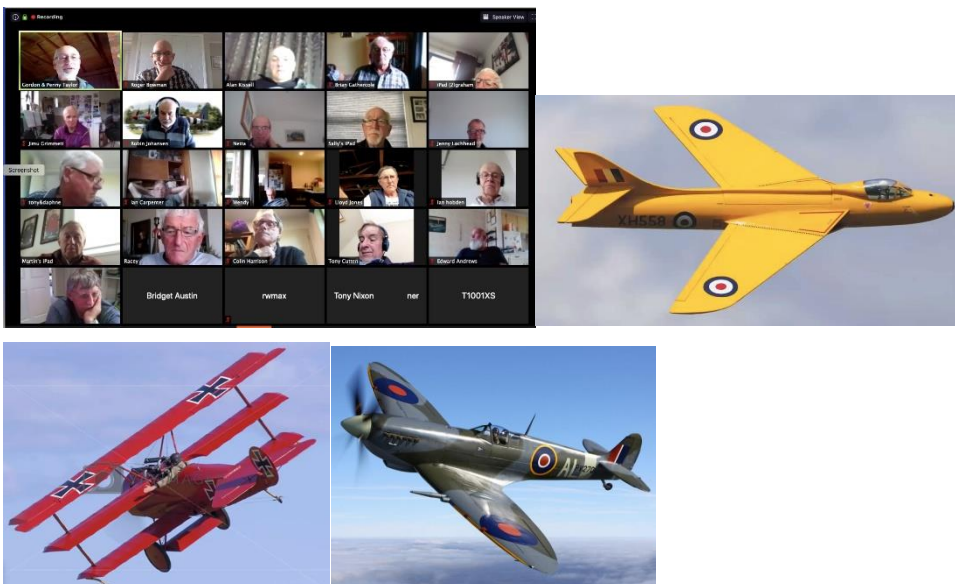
Recording

Speaker View

Gordon & Penny Tasker

Roger Bowman

Alan Kissell

Brian Catherwood

iPad (Z)graham

Jimu Crimmons

Kevin Johansen

Neila

Sally's iPad

Jenny Lochhead

Screenshot

tony&daphne

Ian Carpenter

Wendy

Lloyd Jones

Ian hobden

Martin's iPad

Racey

Colin Harrison

Tony Cutten

Edward Andrews

Bridget Austin

rwmax

Tony Nixon

ner

T1001XS

XH558

AI